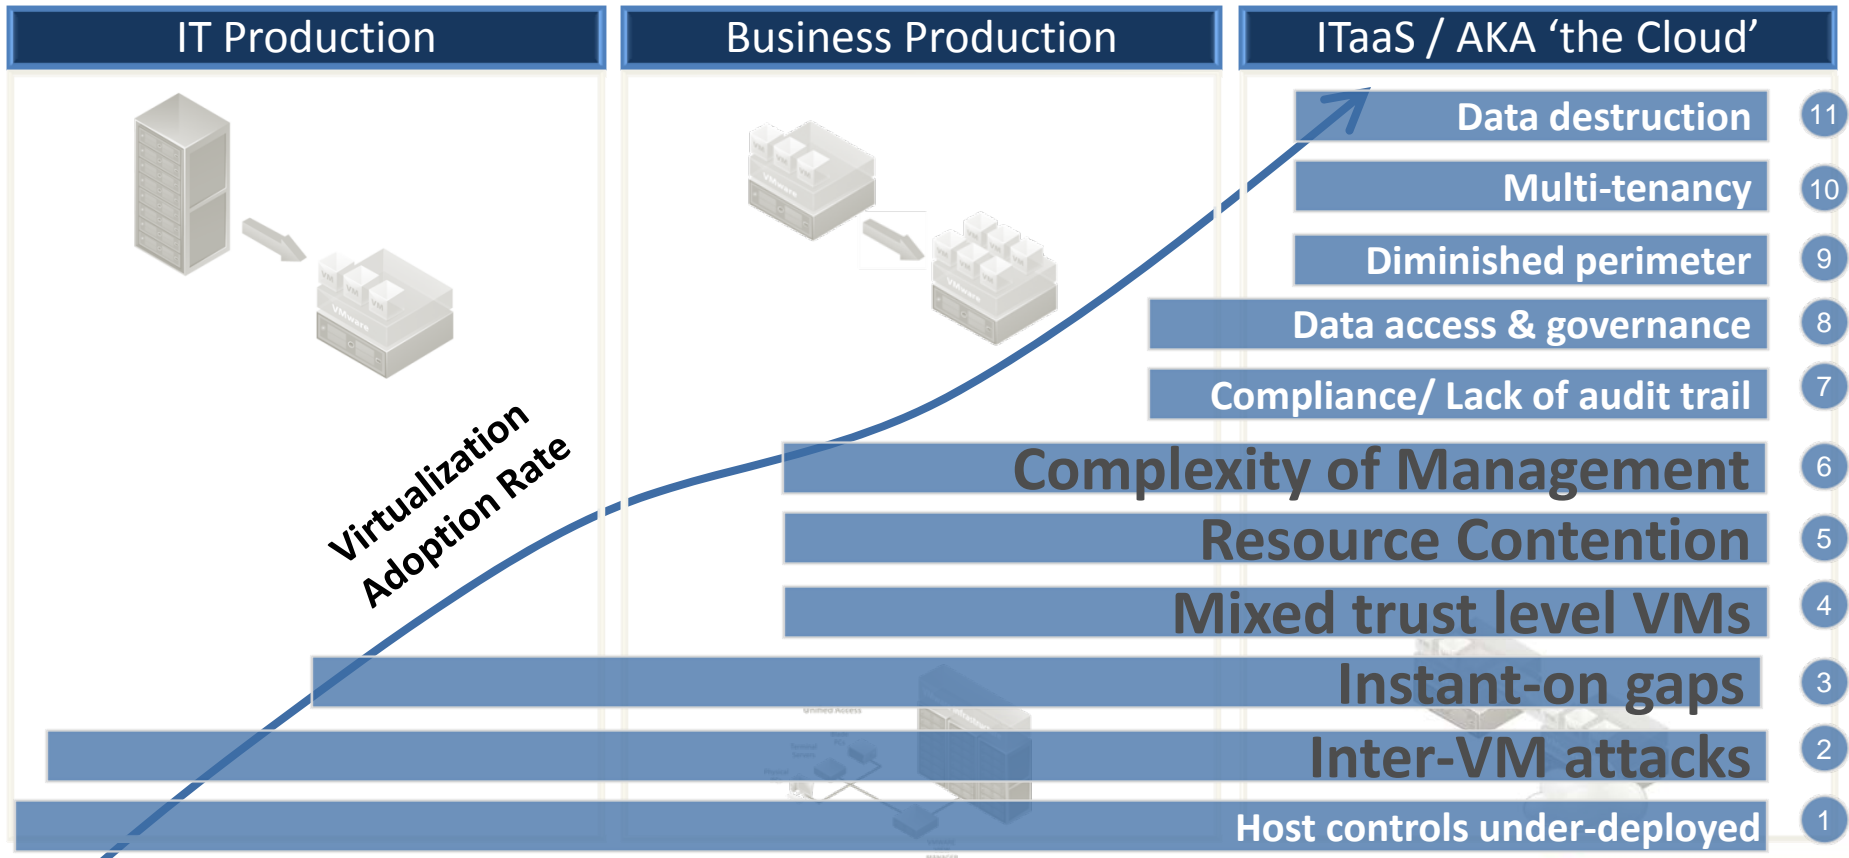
IT Production

Business Production

ITaaS / AKA ‘the Cloud’

Data destruction 11

Multi-tenancy 10

Diminished perimeter 9

Data access & governance 8

Compliance/ Lack of audit trail 7

Complexity of Management 6

Resource Contention 5

Mixed trust level VMs 4

Instant-on gaps 3

Inter-VM attacks 2

Host controls under-deployed 1

Virtualization Adoption Rate